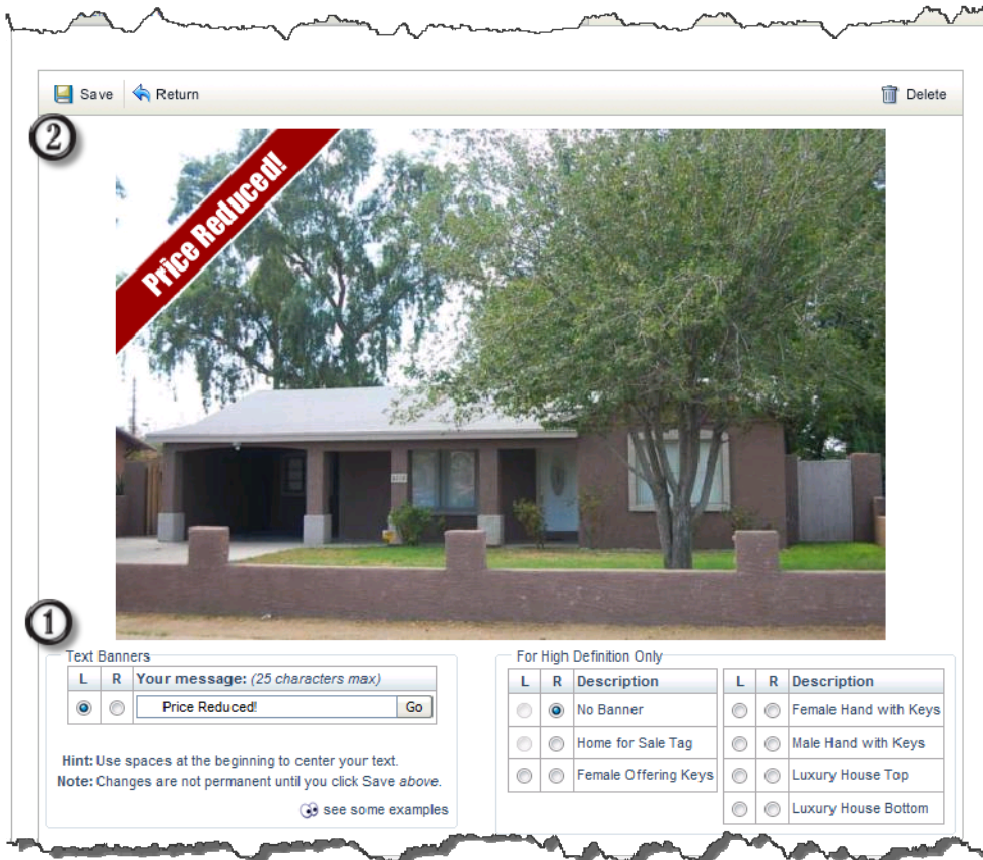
Save Return Delete

②

Price Reduced!

①

Text Banners

| L | R | Your message: *(25 characters max)* |
|---|---|---|
| | | Price Reduced! Go |

**Hint:** Use spaces at the beginning to center your text.
**Note:** Changes are not permanent until you click Save *above*.

see some examples

For High Definition Only

| L | R | Description |
|---|---|---|
| | | No Banner |
| | | Home for Sale Tag |
| | | Female Offering Keys |

| L | R | Description |
|---|---|---|
| | | Female Hand with Keys |
| | | Male Hand with Keys |
| | | Luxury House Top |
| | | Luxury House Bottom |